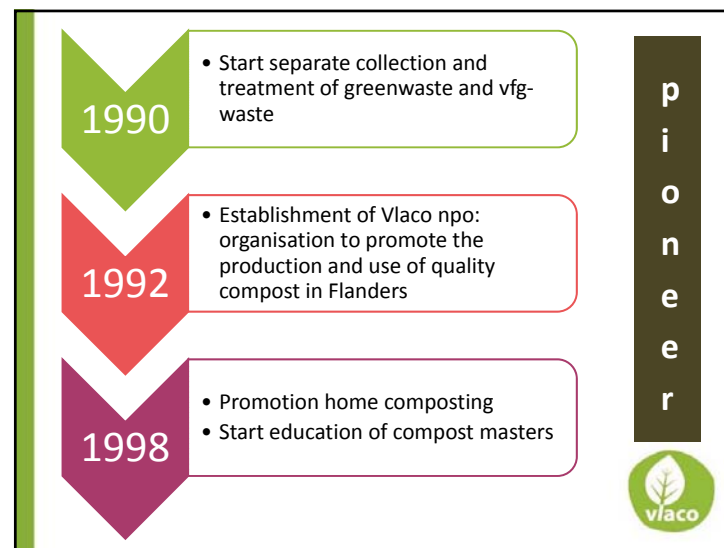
1990

- Start separate collection and treatment of greenwaste and vfg-waste

1992

- Establishment of Vlaco npo: organisation to promote the production and use of quality compost in Flanders

1998

- Promotion home composting
- Start education of compost masters

p
i
o
n
e
e
r

vlaco